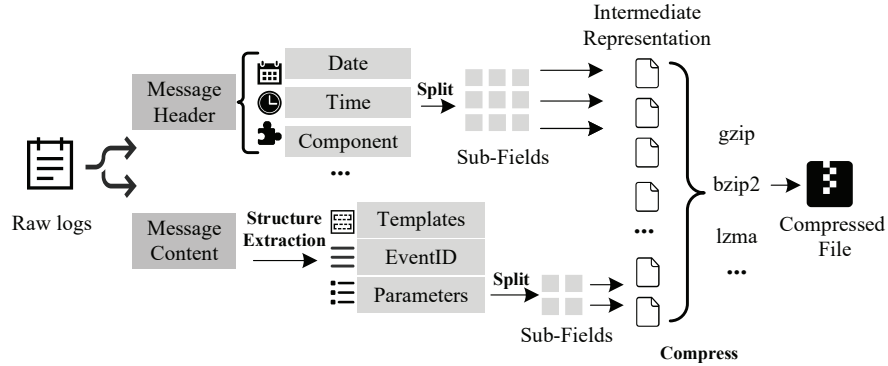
Raw logs

Message Header

Date

Time

Component

...

Split

Sub-Fields

Message Content

Structure Extraction

Templates

EventID

Parameters

Split

Sub-Fields

Intermediate Representation

...

gzip

bzip2

lzma

...

Compress

Compressed File